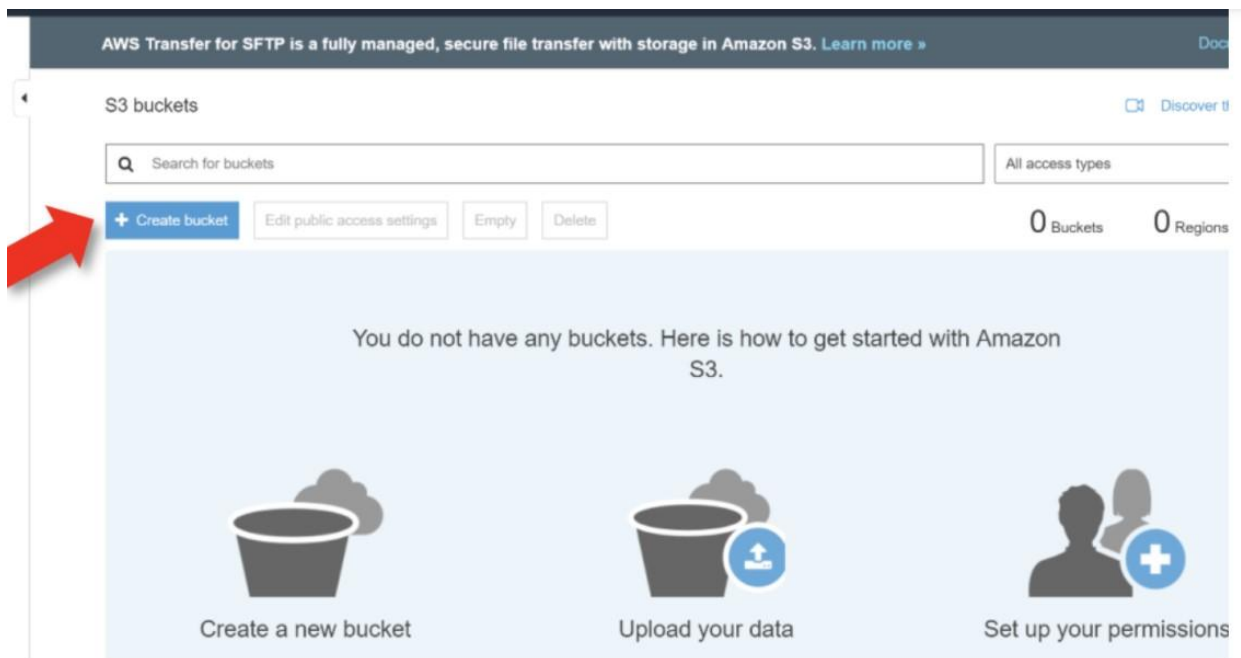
AWS Transfer for SFTP is a fully managed, secure file transfer with storage in Amazon S3. Learn more »

Doc

S3 buckets

Discover t

Search for buckets

All access types

+ Create bucket

Edit public access settings

Empty

Delete

0 Buckets

0 Regions

You do not have any buckets. Here is how to get started with Amazon S3.

Create a new bucket

Upload your data

Set up your permissions